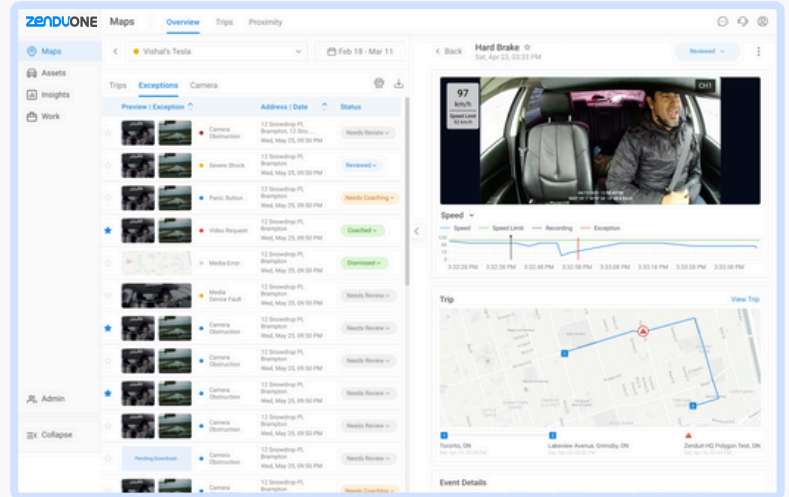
ZENDUONE Maps Overview Trips Proximity

Maps
Assets
Insights
Work

Vishal's Tesla
Feb 18 - Mar 11

Trips Exceptions Camera

| Preview \| Exception | Address \| Date | Status |
|---|---|---|
| Camera Obstruction | 12 Snowdrop Pl, Brampton, 12 Sno... May 25, 09:50 PM | Needs Review |
| Severe Shock | 12 Snowdrop Pl, Brampton May 25, 09:50 PM | Reviewed |
| Panic Button | 12 Snowdrop Pl, Brampton May 25, 09:50 PM | Needs Coaching |
| Video Request | 12 Snowdrop Pl, Brampton May 25, 09:50 PM | Coached |
| Media Error | 12 Snowdrop Pl, Brampton May 25, 09:50 PM | Dismissed |
| Media Device Fault | 12 Snowdrop Pl, Brampton May 25, 09:50 PM | Needs Review |
| Camera Obstruction | 12 Snowdrop Pl, Brampton May 25, 09:50 PM | Needs Review |
| Camera Obstruction | 12 Snowdrop Pl, Brampton May 25, 09:50 PM | Needs Review |
| Camera Obstruction | 12 Snowdrop Pl, Brampton May 25, 09:50 PM | Needs Review |
| Camera Obstruction | 12 Snowdrop Pl, Brampton May 25, 09:50 PM | Needs Review |
| Pending Download... Camera Obstruction | 12 Snowdrop Pl, Brampton May 25, 09:50 PM | Needs Review |
| Camera | 12 Snowdrop Pl, Brampton | Needs Coaching |

Admin
Collapse

Back Hard Brake
Sat, Apr 23, 03:33 PM
Reviewed

97 km/h
Speed Limit 50 km/h
CH1

Speed
Speed Speed Limit Recording Exception
3:32:28 PM 3:32:38 PM 3:32:48 PM 3:32:58 PM 3:33:08 PM 3:33:18 PM 3:33:28 PM 3:33:38 PM

Trip View Trip
Toronto, ON Sat, Apr 23, 03:33 PM
Lakeview Avenue, Grimsby, ON Sat, Apr 23, 03:33 PM
ZenduIt HQ Polygon Test, ON Sat, Apr 23, 03:33 PM

Event Details